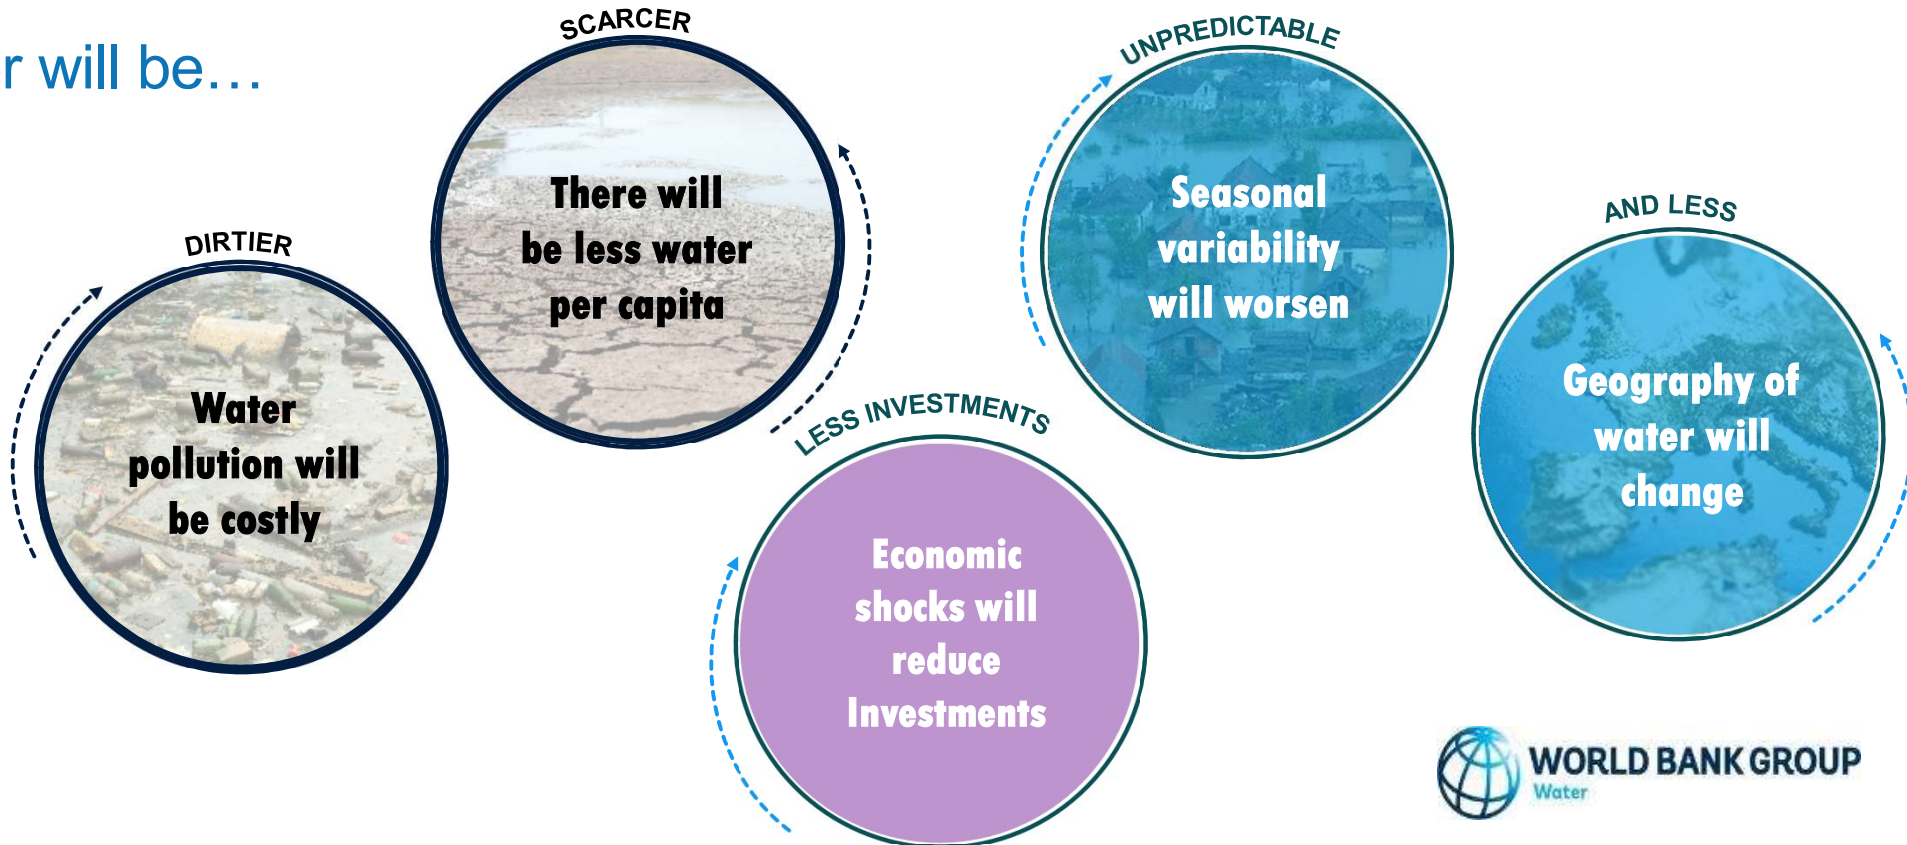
r will be…

DIRTIER

Water pollution will be costly

SCARCER

There will be less water per capita

LESS INVESTMENTS

Economic shocks will reduce Investments

UNPREDICTABLE

Seasonal variability will worsen

AND LESS

Geography of water will change

WORLD BANK GROUP
Water